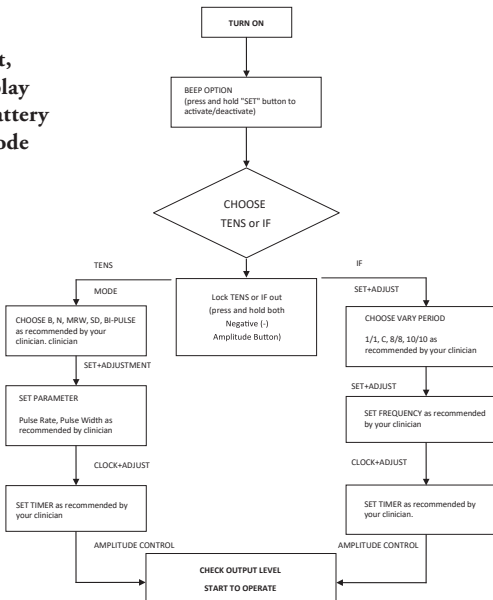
t,
lay
attery
ode

TURN ON

BEEP OPTION
(press and hold "SET" button to activate/deactivate)

CHOOSE
TENS or IF

TENS

MODE

Lock TENS or IF out
(press and hold both Negative (-) Amplitude Button)

IF

SET+ADJUST

CHOOSE B, N, MRW, SD, BI-PULSE as recommended by your clinician. clinician

SET+ADJUSTMENT

SET PARAMETER

Pulse Rate, Pulse Width as recommended by clinician

CLOCK+ADJUST

SET TIMER as recommended by your clinician

AMPLITUDE CONTROL

CHOOSE VARY PERIOD

1/1, C, 8/8, 10/10 as recommended by your clinician

SET+ADJUST

SET FREQUENCY as recommended by your clinician

CLOCK+ADJUST

SET TIMER as recommended by your clinician.

AMPLITUDE CONTROL

CHECK OUTPUT LEVEL
START TO OPERATE